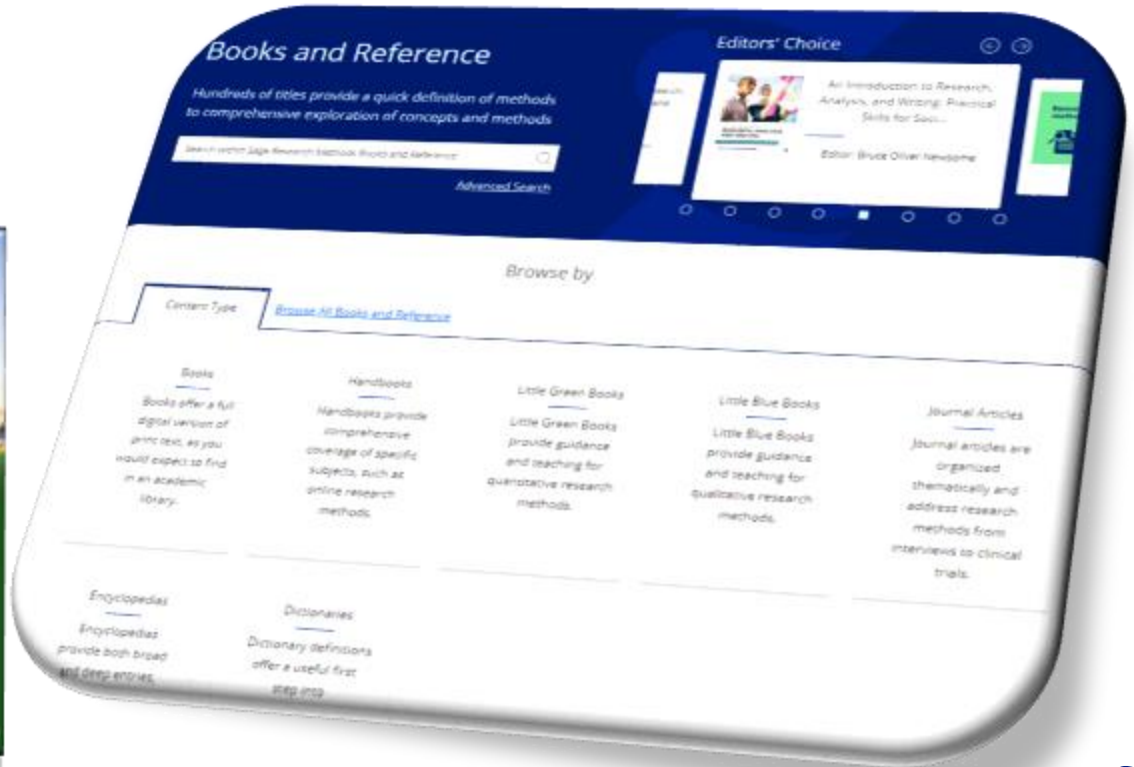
Books and Reference

Hundreds of titles provide a quick definition of methods to comprehensive exploration of concepts and methods

Search within Sage Research Methods Books and Reference

Advanced Search

Editors' Choice

An Introduction to Research, Analysis, and Writing: Practical Skills for Soci...

Editor: Bruce Oliver Newsome

Browse by

Content Type

Browse All Books and Reference

Books

Books offer a full digital version of print text, as you would expect to find in an academic library.

Handbooks

Handbooks provide comprehensive coverage of specific subjects, such as online research methods.

Little Green Books

Little Green Books provide guidance and teaching for quantitative research methods.

Little Blue Books

Little Blue Books provide guidance and teaching for qualitative research methods.

Journal Articles

Journal articles are organized thematically and address research methods from interviews to clinical trials.

Encyclopedias

Encyclopedias provide both broad and deep entries.

Dictionaries

Dictionary definitions offer a useful first step into